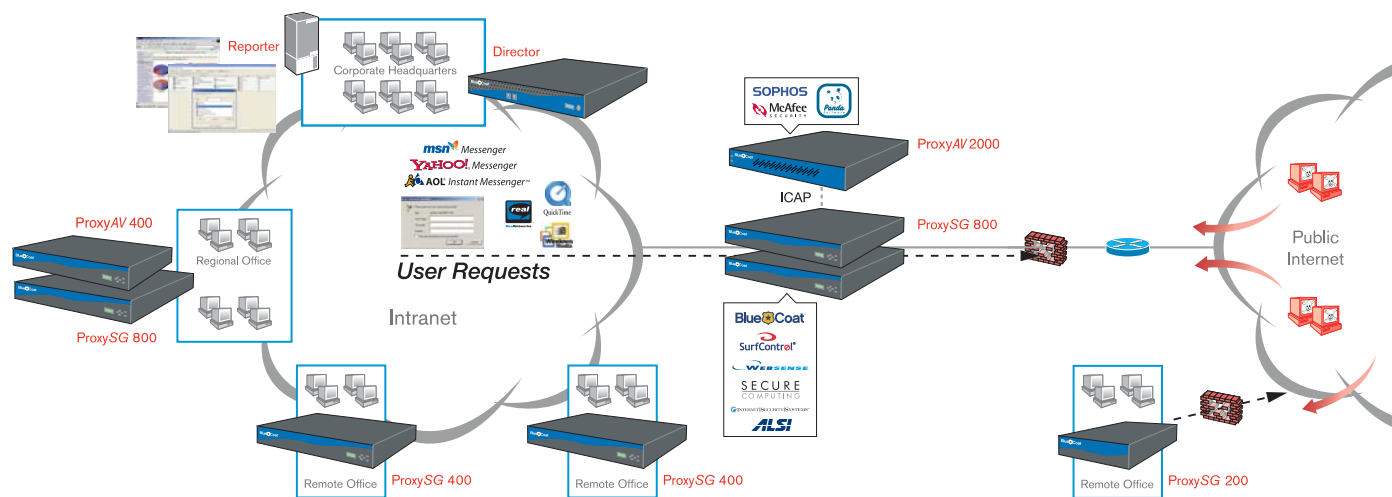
Reporter

Corporate Headquarters

Director

SOPHOS
McAfee SECURITY
Panda

ProxyAV 2000

msn Messenger
YAHOO! Messenger
AOL Instant Messenger™

real
QuickTime
Windows Media

ICAP

ProxyAV 400

Regional Office

ProxySG 800

User Requests

Public Internet

ProxySG 800

Intranet

Blue Coat
SurfControl
Websense
SECURE COMPUTING
Internet Security Systems
ALSI

Remote Office
ProxySG 400

Remote Office
ProxySG 400

Remote Office
ProxySG 200